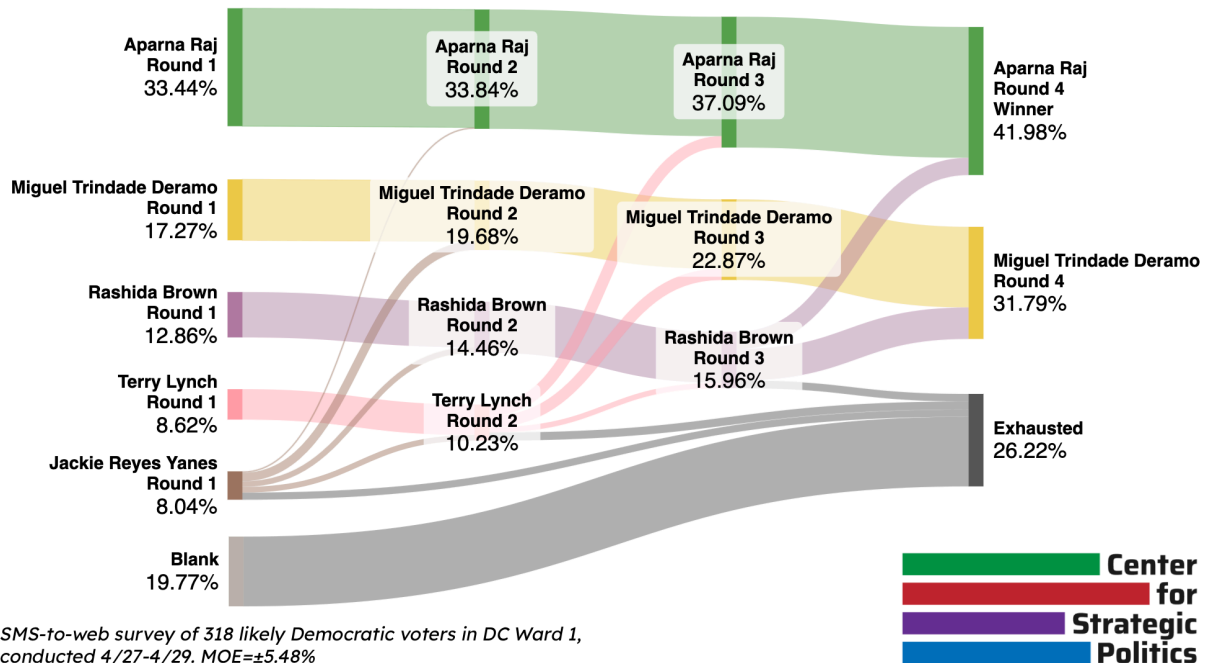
Aparna Raj
Round 1
33.44%

Miguel Trindade Deramo
Round 1
17.27%

Rashida Brown
Round 1
12.86%

Terry Lynch
Round 1
8.62%

Jackie Reyes Yanes
Round 1
8.04%

Blank
19.77%

Aparna Raj
Round 2
33.84%

Miguel Trindade Deramo
Round 2
19.68%

Rashida Brown
Round 2
14.46%

Terry Lynch
Round 2
10.23%

Aparna Raj
Round 3
37.09%

Miguel Trindade Deramo
Round 3
22.87%

Rashida Brown
Round 3
15.96%

Aparna Raj
Round 4
Winner
41.98%

Miguel Trindade Deramo
Round 4
31.79%

Exhausted
26.22%

SMS-to-web survey of 318 likely Democratic voters in DC Ward 1, conducted 4/27-4/29. MOE=±5.48%

Center for Strategic Politics